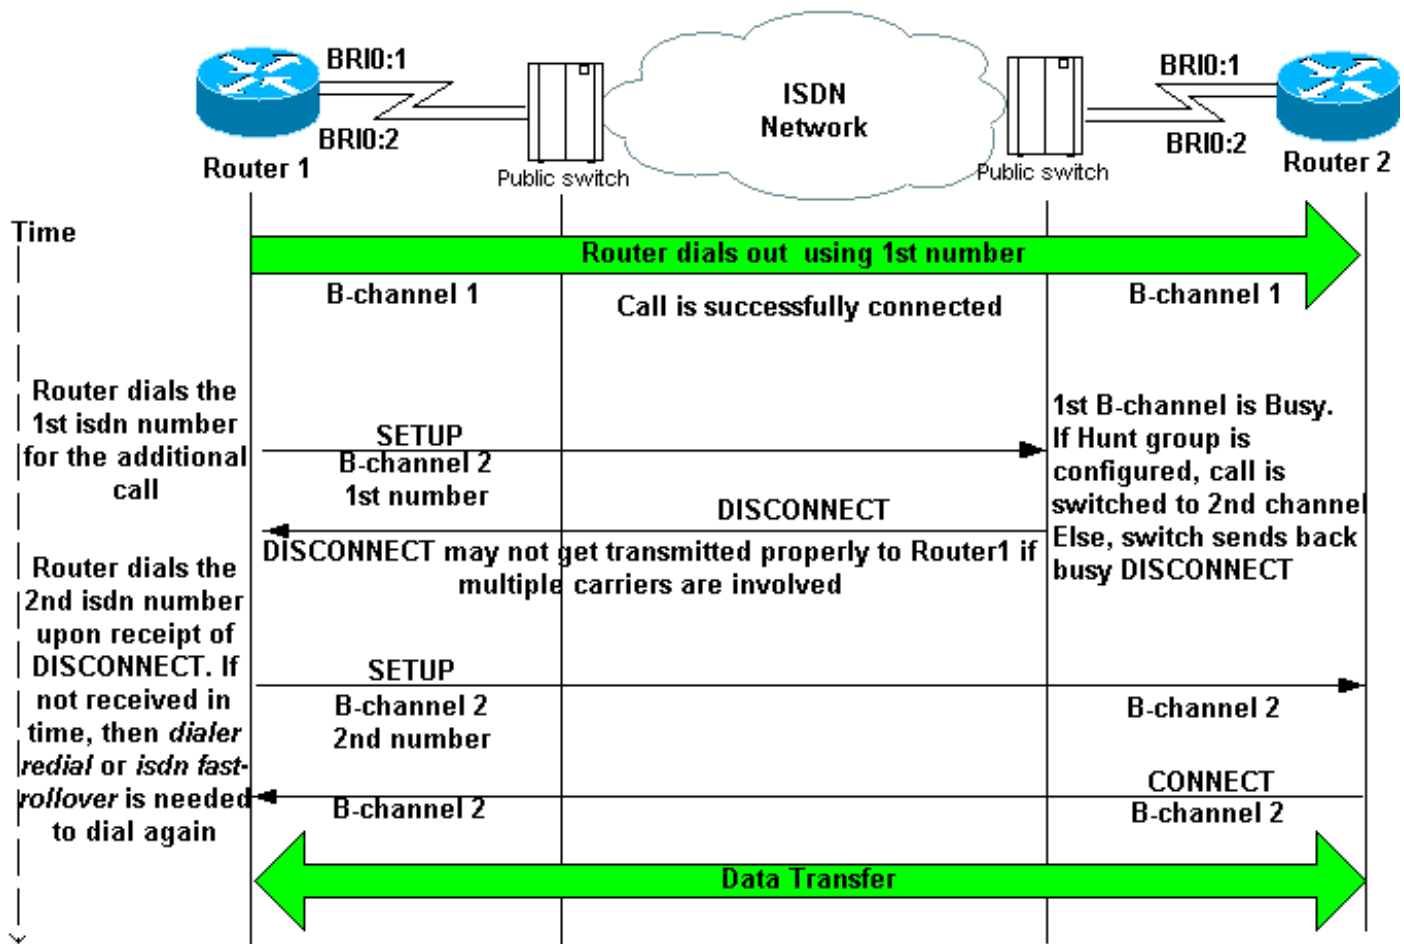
BRI0:1
BRI0:2
Router 1
Public switch
ISDN Network
Public switch
BRI0:1
BRI0:2
Router 2

Time

Router dials out using 1st number

B-channel 1
Call is successfully connected
B-channel 1

Router dials the 1st isdn number for the additional call

SETUP
B-channel 2
1st number

1st B-channel is Busy. If Hunt group is configured, call is switched to 2nd channel Else, switch sends back busy DISCONNECT

DISCONNECT

DISCONNECT may not get transmitted properly to Router1 if multiple carriers are involved

Router dials the 2nd isdn number upon receipt of DISCONNECT. If not received in time, then *dialer redial* or *isdn fast-rollover* is needed to dial again

SETUP
B-channel 2
2nd number

B-channel 2

CONNECT
B-channel 2

B-channel 2

Data Transfer